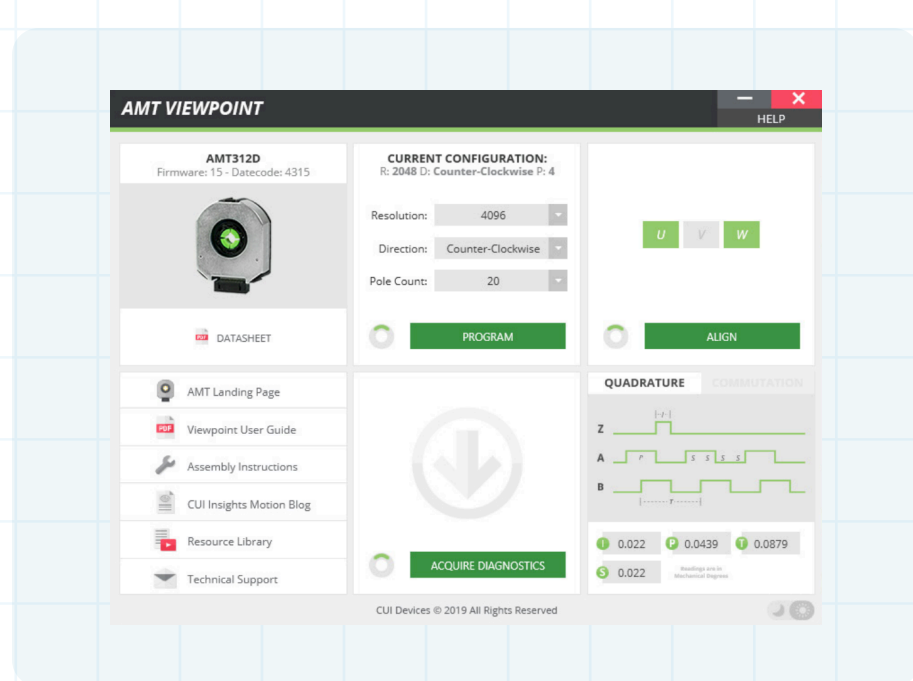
AMT VIEWPOINT

HELP

AMT312D
Firmware: 15 - Datecode: 4315

DATASHEET

CURRENT CONFIGURATION:
R: 2048 D: Counter-Clockwise P: 4

Resolution: 4096

Direction: Counter-Clockwise

Pole Count: 20

PROGRAM

U V W

ALIGN

AMT Landing Page

Viewpoint User Guide

Assembly Instructions

CUI Insights Motion Blog

Resource Library

Technical Support

ACQUIRE DIAGNOSTICS

QUADRATURE COMMUTATION

Z

A

B

I 0.022 P 0.0439 T 0.0879

S 0.022 Readings are in Mechanical Degrees

CUI Devices © 2019 All Rights Reserved